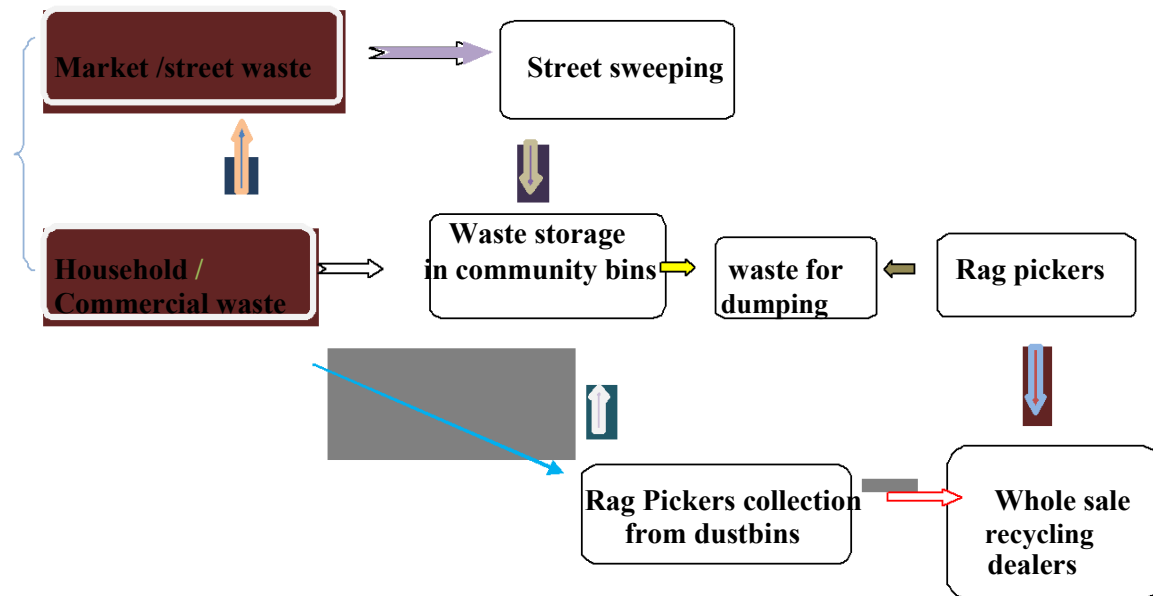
Market /street waste

Street sweeping

Household / Commercial waste

Waste storage in community bins

waste for dumping

Rag pickers

Rag Pickers collection from dustbins

Whole sale recycling dealers